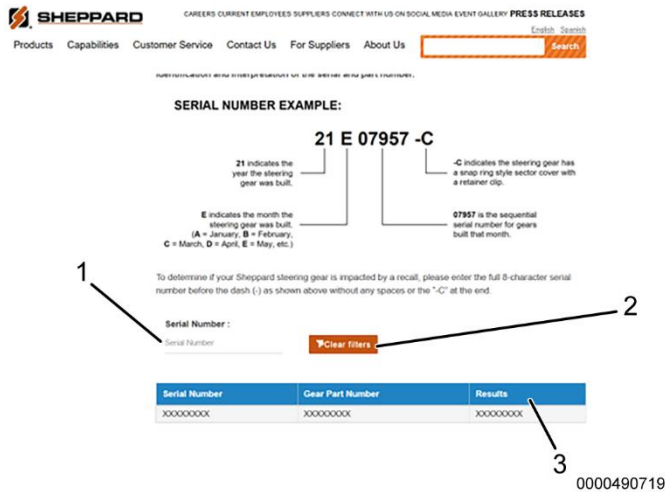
SHEPPARD

CAREERS CURRENT EMPLOYEES SUPPLIERS CONNECT WITH US ON SOCIAL MEDIA EVENT GALLERY PRESS RELEASES

English Spanish

Products Capabilities Customer Service Contact Us For Suppliers About Us

Search

identification and interpretation of the serial and part number.

SERIAL NUMBER EXAMPLE:

21 E 07957 -C

21 indicates the year the steering gear was built.

-C indicates the steering gear has a snap ring style sector cover with a retainer clip.

E indicates the month the steering gear was built. (A = January, B = February, C = March, D = April, E = May, etc.)

07957 is the sequential serial number for gears built that month.

To determine if your Sheppard steering gear is impacted by a recall, please enter the full 8-character serial number before the dash (-) as shown above without any spaces or the "-C" at the end.

1

2

Serial Number :

Serial Number

Clear filters

| Serial Number | Gear Part Number | Results |
|---|---|---|
| XXXXXXXX | XXXXXXXX | XXXXXXXX |

3

0000490719